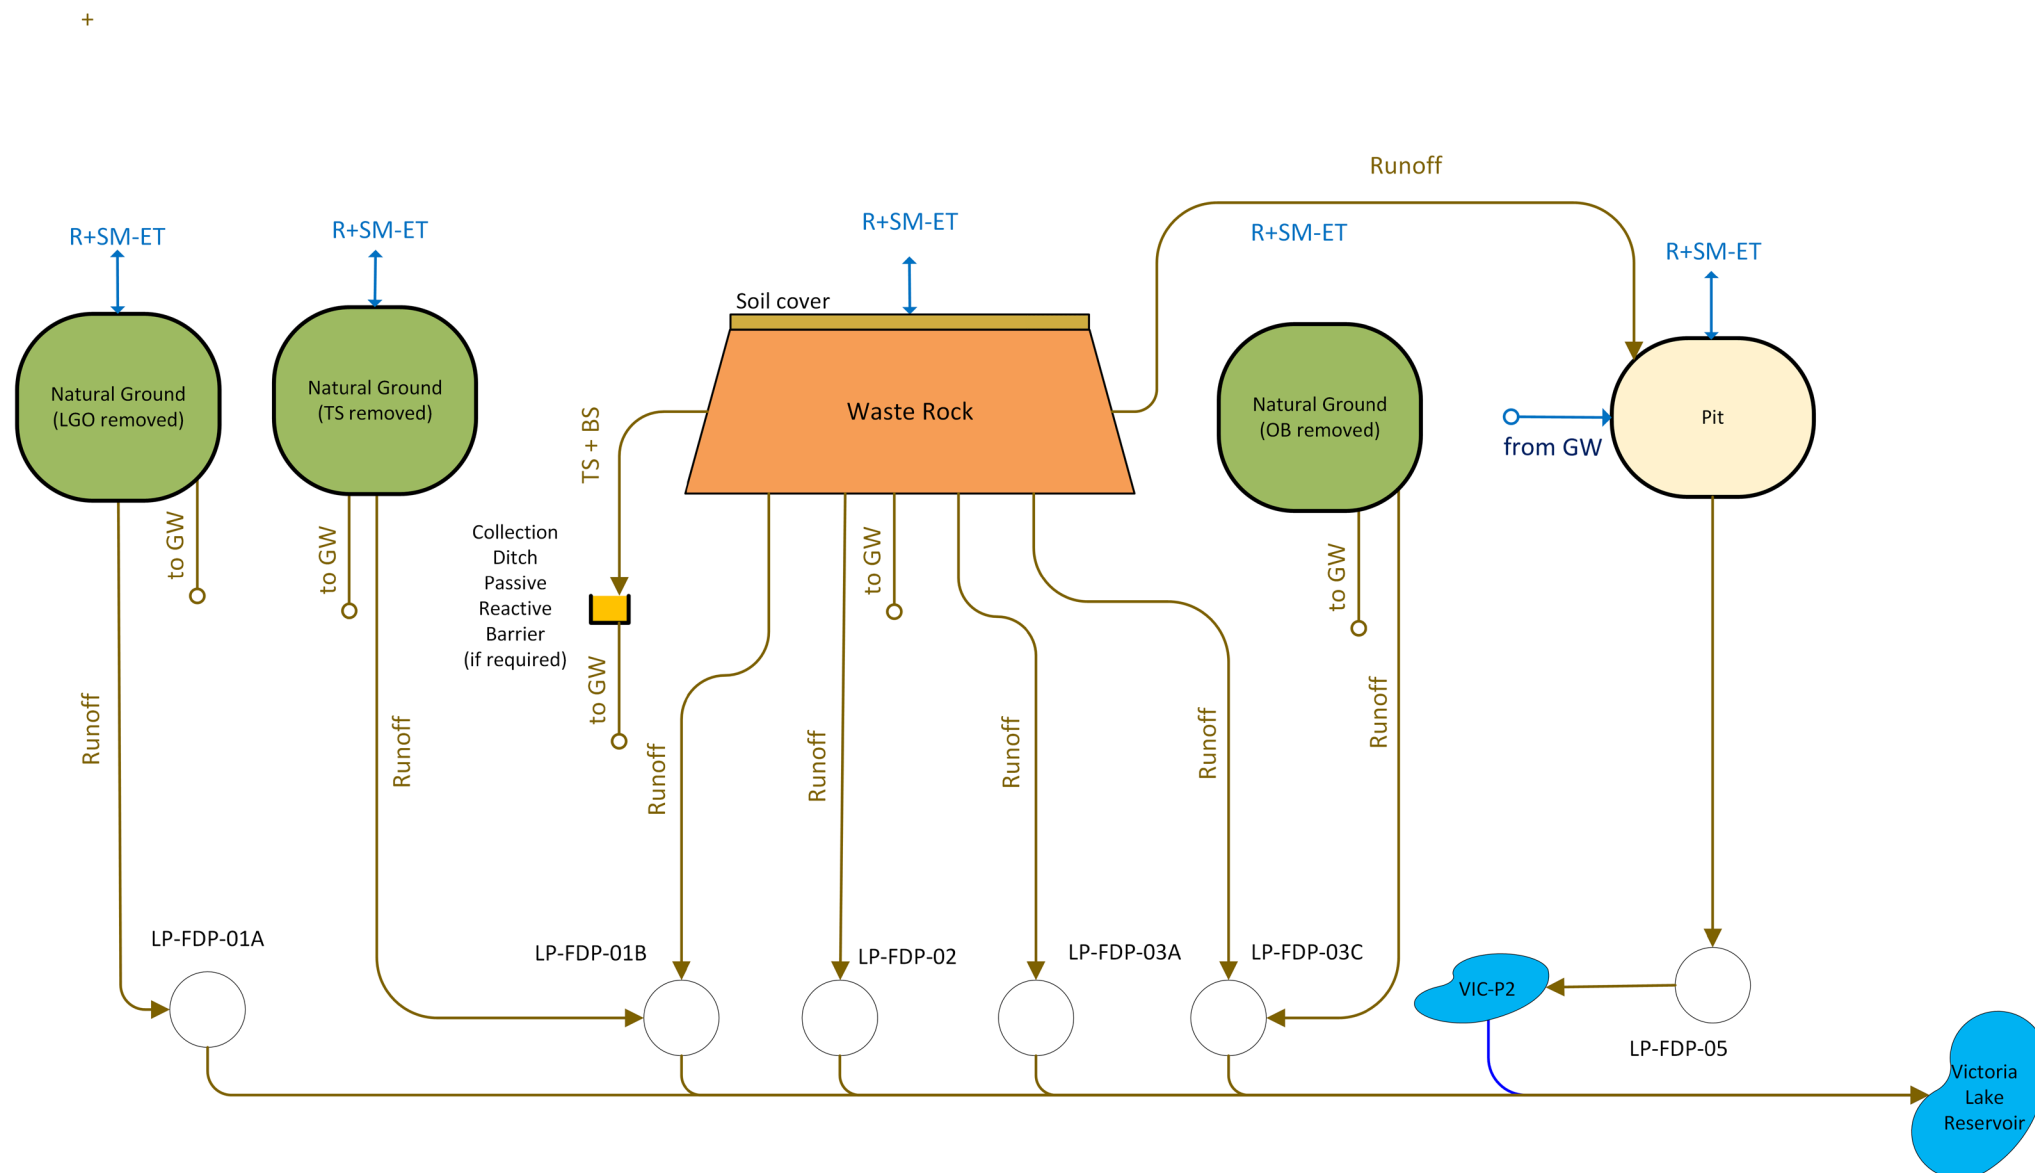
+

Runoff

R+SM-ET

R+SM-ET

R+SM-ET

R+SM-ET

R+SM-ET

Soil cover

Natural Ground (LGO removed)

Natural Ground (TS removed)

Waste Rock

Natural Ground (OB removed)

from GW

Pit

TS + BS

to GW

to GW

Collection Ditch Passive Reactive Barrier (if required)

to GW

to GW

to GW

Runoff

Runoff

Runoff

Runoff

Runoff

Runoff

Runoff

LP-FDP-01A

LP-FDP-01B

LP-FDP-02

LP-FDP-03A

LP-FDP-03C

VIC-P2

LP-FDP-05

Victoria Lake Reservoir